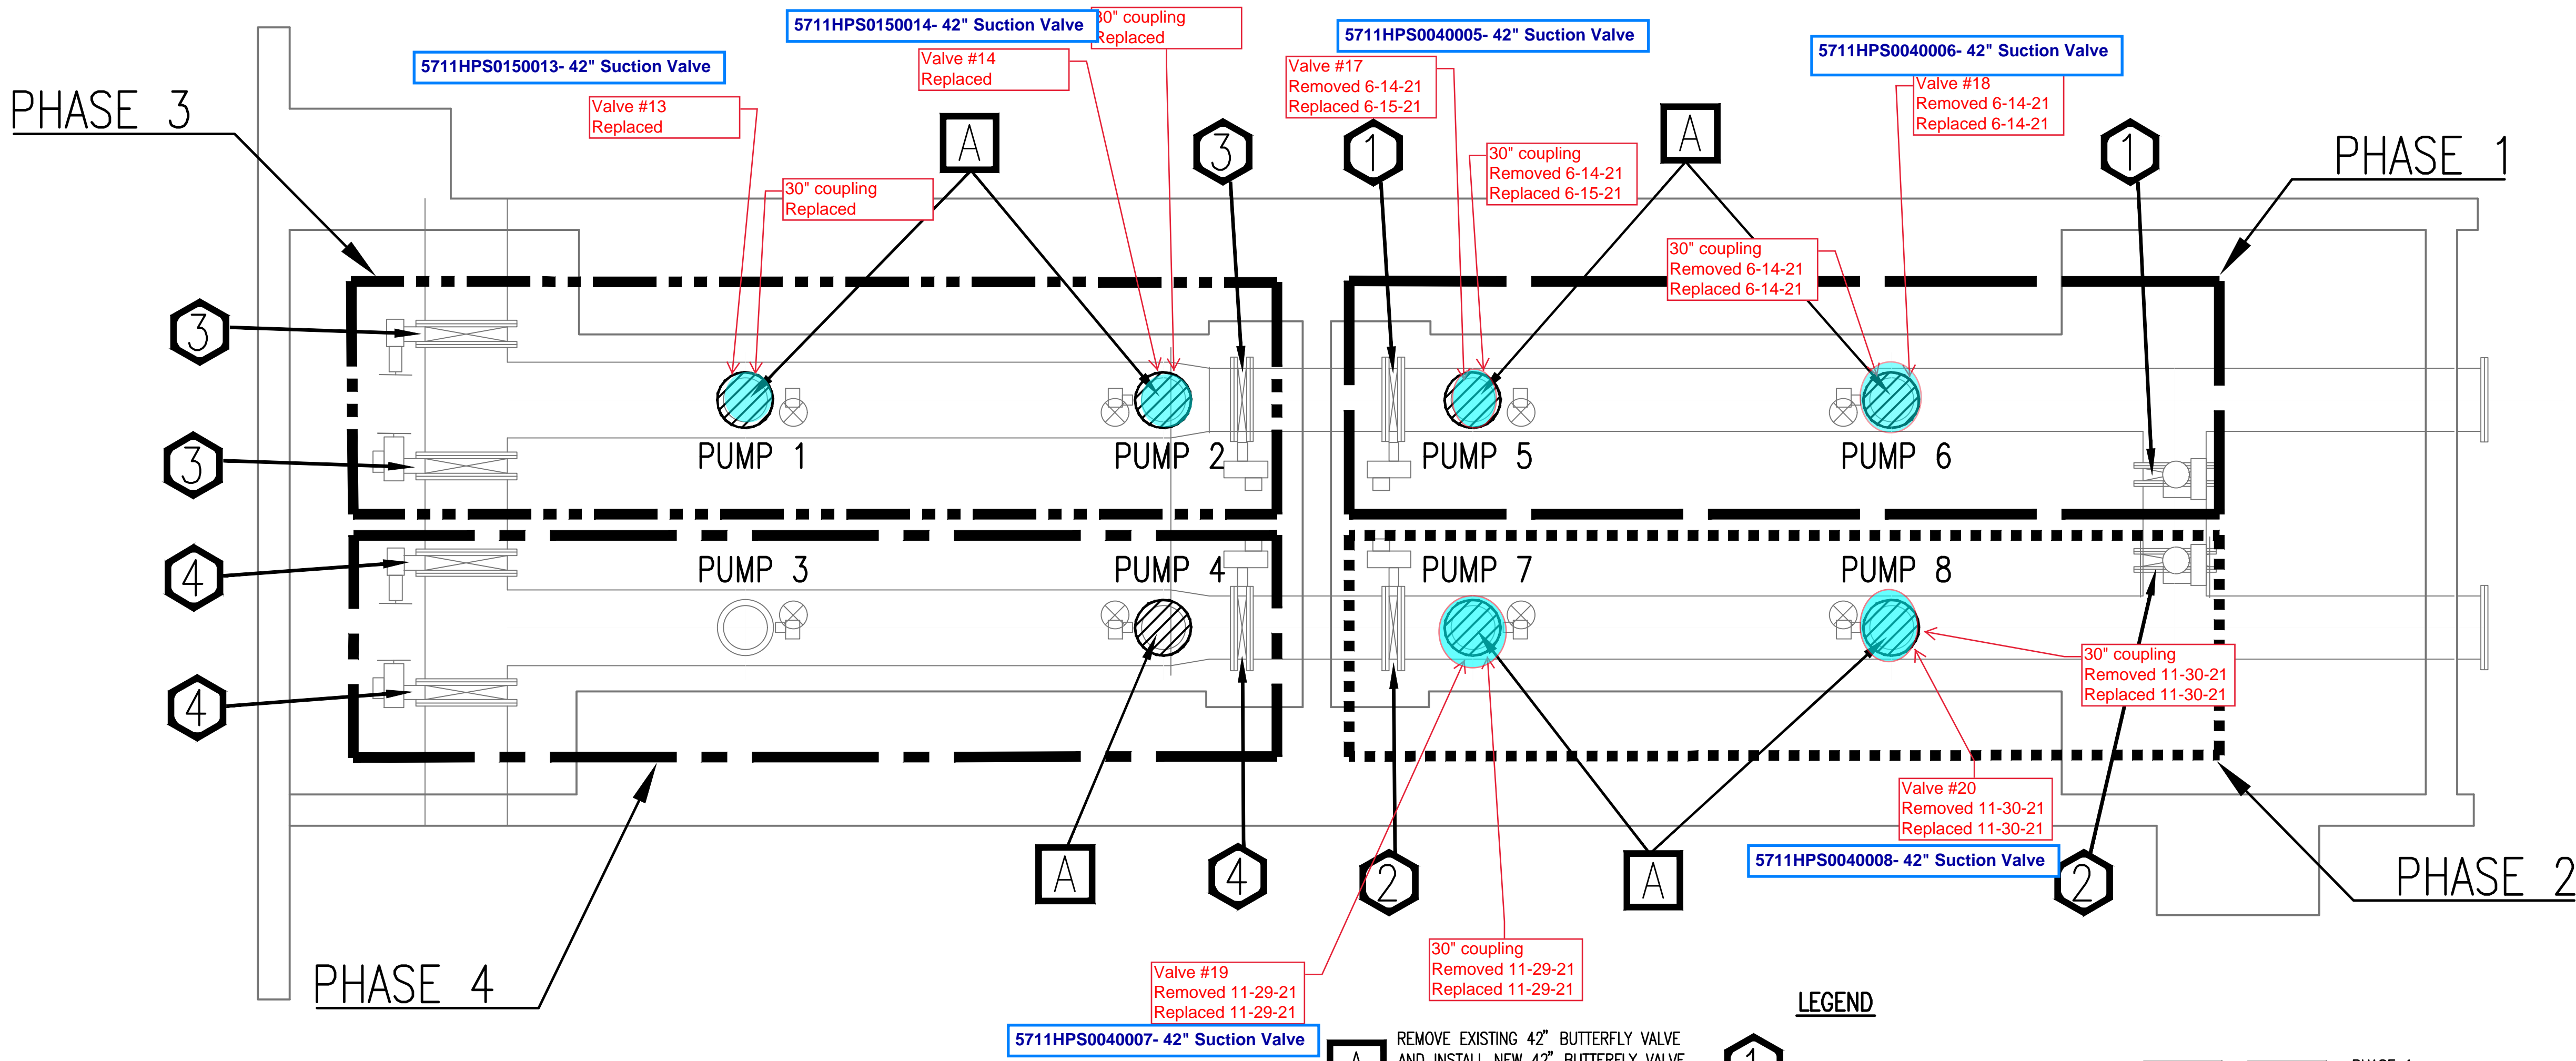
5711HPS0150014- 42" Suction Valve

30" coupling Replaced

5711HPS0040005- 42" Suction Valve

5711HPS0040006- 42" Suction Valve

5711HPS0150013- 42" Suction Valve

Valve #14 Replaced

Valve #17 Removed 6-14-21 Replaced 6-15-21

Valve #18 Removed 6-14-21 Replaced 6-14-21

PHASE 3

Valve #13 Replaced

A

3

1

A

1

PHASE 1

30" coupling Removed 6-14-21 Replaced 6-15-21

30" coupling Replaced

30" coupling Removed 6-14-21 Replaced 6-14-21

3

PUMP 1

PUMP 2

PUMP 5

PUMP 6

3

PUMP 3

PUMP 4

PUMP 7

PUMP 8

4

30" coupling Removed 11-30-21 Replaced 11-30-21

4

Valve #20 Removed 11-30-21 Replaced 11-30-21

A

4

2

A

5711HPS0040008- 42" Suction Valve

2

PHASE 2

30" coupling Removed 11-29-21 Replaced 11-29-21

PHASE 4

Valve #19 Removed 11-29-21 Replaced 11-29-21

LEGEND

5711HPS0040007- 42" Suction Valve

A

REMOVE EXISTING 42" BUTTERFLY VALVE AND INSTALL NEW 42" BUTTERFLY VALVE

1